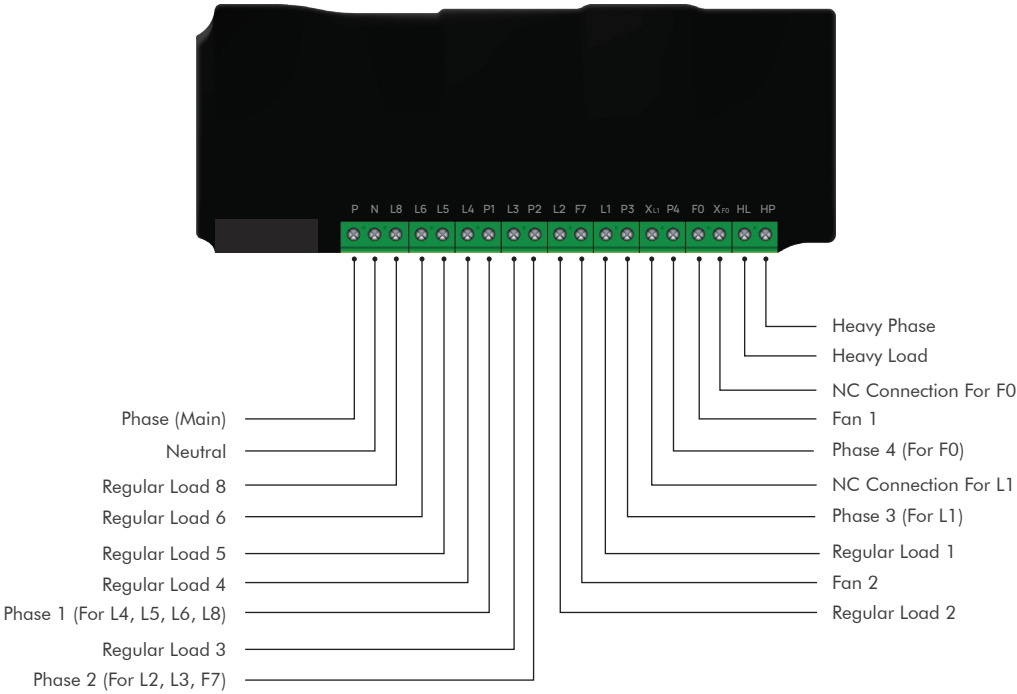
P N L8 L6 L5 L4 P1 L3 P2 L2 F7 L1 P3 $X_{L1}$ P4 F0 $X_{F0}$ HL HP

Heavy Phase
Heavy Load
NC Connection For F0
Fan 1
Phase 4 (For F0)
NC Connection For L1
Phase 3 (For L1)
Regular Load 1
Fan 2
Regular Load 2

Phase (Main)
Neutral
Regular Load 8
Regular Load 6
Regular Load 5
Regular Load 4
Phase 1 (For L4, L5, L6, L8)
Regular Load 3
Phase 2 (For L2, L3, F7)